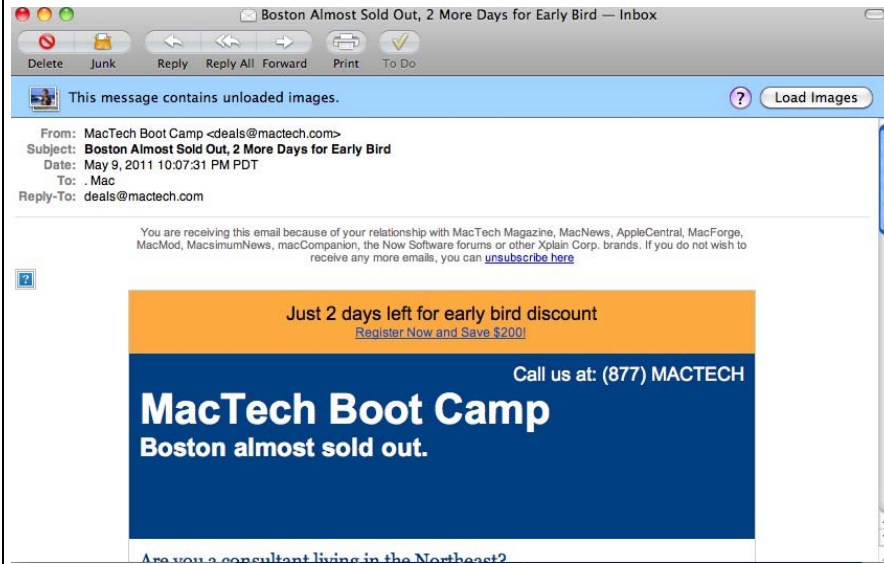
Boston Almost Sold Out, 2 More Days for Early Bird — Inbox

Delete Junk Reply Reply All Forward Print To Do

This message contains unloaded images.

? Load Images

From: MacTech Boot Camp <deals@mactech.com>
Subject: Boston Almost Sold Out, 2 More Days for Early Bird
Date: May 9, 2011 10:07:31 PM PDT
To: . Mac
Reply-To: deals@mactech.com

You are receiving this email because of your relationship with MacTech Magazine, MacNews, AppleCentral, MacForge, MacMod, MacsimumNews, macCompanion, the Now Software forums or other Xplain Corp. brands. If you do not wish to receive any more emails, you can unsubscribe here

?

Just 2 days left for early bird discount
Register Now and Save $200!

Call us at: (877) MACTECH

MacTech Boot Camp
Boston almost sold out.

Are you a consultant living in the Northeast?